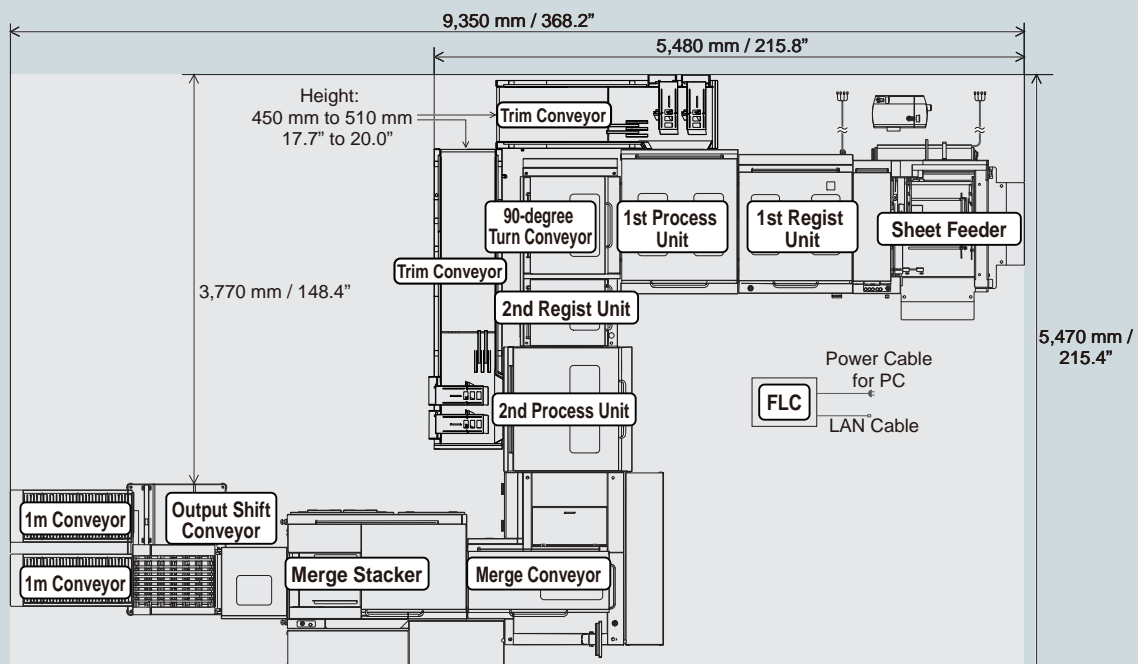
9,350 mm / 368.2"

5,480 mm / 215.8"

Height:
450 mm to 510 mm
17.7" to 20.0"

Trim Conveyor

90-degree
Turn Conveyor

1st Process
Unit

1st Regist
Unit

Sheet Feeder

Trim Conveyor

3,770 mm / 148.4"

2nd Regist Unit

5,470 mm /
215.4"

Power Cable
for PC

FLC

LAN Cable

2nd Process Unit

1m Conveyor

Output Shift
Conveyor

1m Conveyor

Merge Stacker

Merge Conveyor